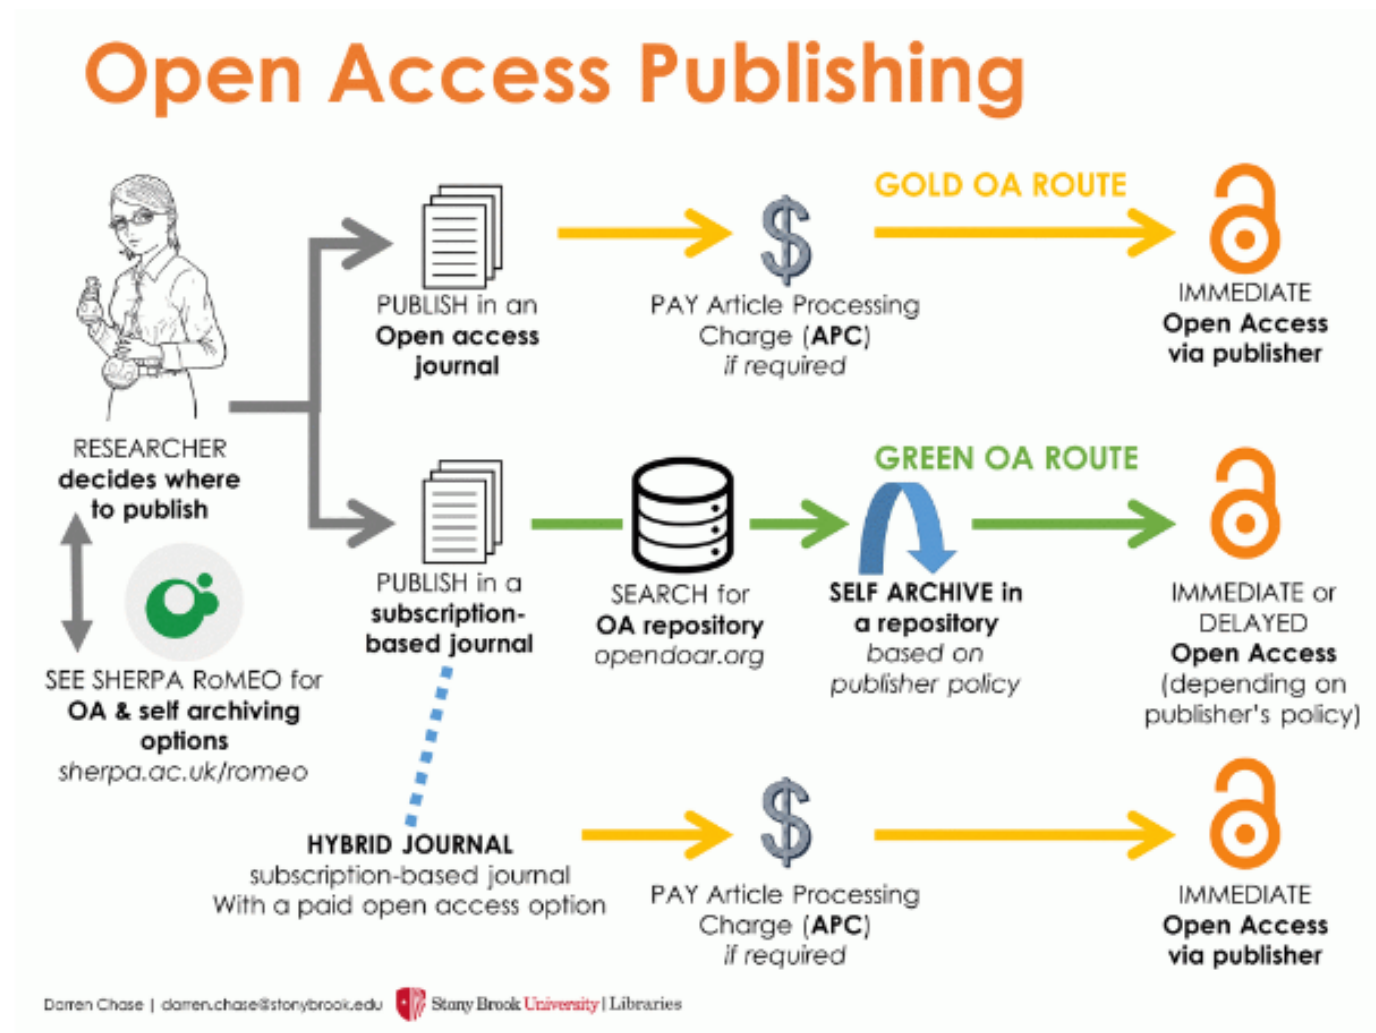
Open Access Publishing

GOLD OA ROUTE

PUBLISH in an Open access journal

$

PAY Article Processing Charge (APC) if required

IMMEDIATE Open Access via publisher

RESEARCHER decides where to publish

GREEN OA ROUTE

PUBLISH in a subscription-based journal

SEARCH for OA repository opendoar.org

SELF ARCHIVE in a repository based on publisher policy

IMMEDIATE or DELAYED Open Access (depending on publisher's policy)

SEE SHERPA RoMEO for OA & self archiving options sherpa.ac.uk/romeo

HYBRID JOURNAL subscription-based journal With a paid open access option

$

PAY Article Processing Charge (APC) if required

IMMEDIATE Open Access via publisher

Darren Chase | darren.chase@stonybrook.edu Stony Brook University | Libraries